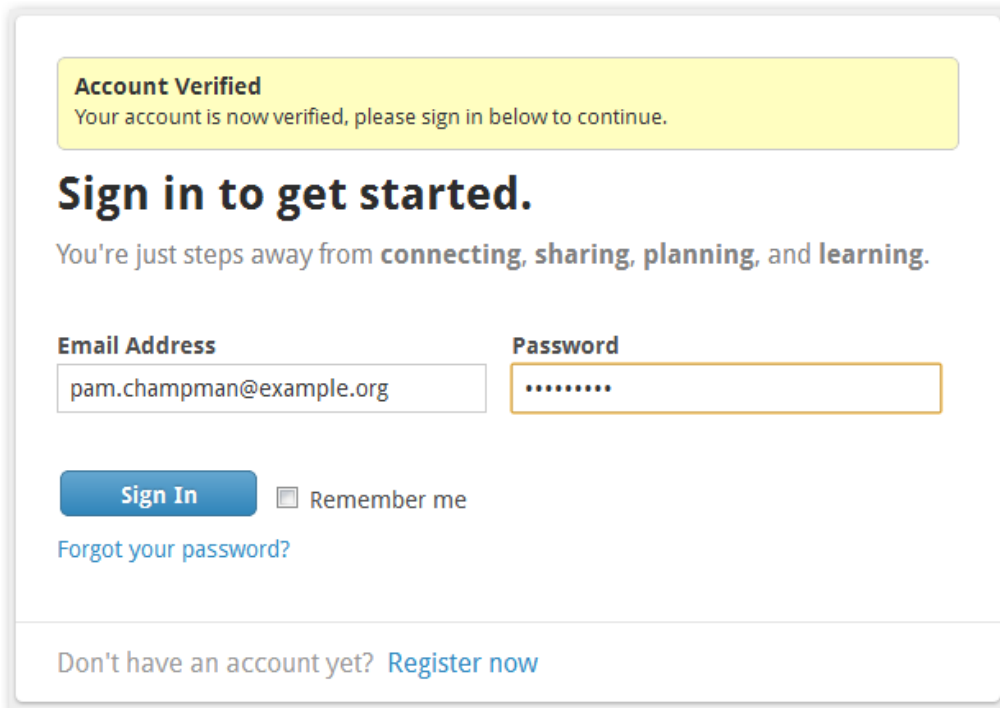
**Account Verified**
Your account is now verified, please sign in below to continue.

# Sign in to get started.

You're just steps away from **connecting**, **sharing**, **planning**, and **learning**.

**Email Address**
pam.champman@example.org

**Password**
•••••••••

Sign In

Remember me

Forgot your password?

Don't have an account yet? Register now